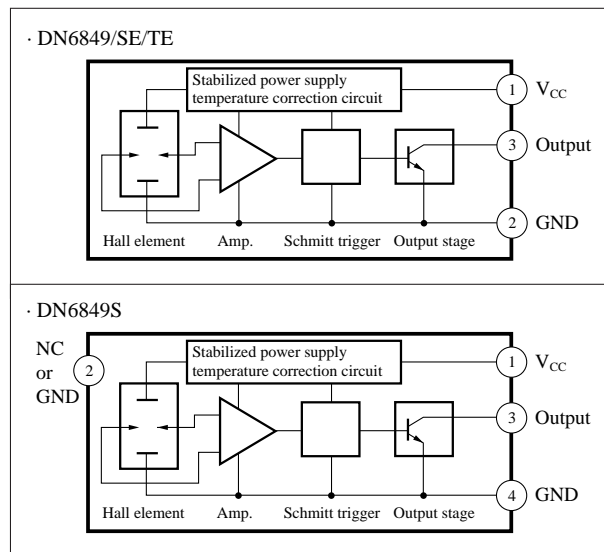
· DN6849/SE/TE

Stabilized power supply temperature correction circuit

1 $V_{CC}$

3 Output

2 GND

Hall element Amp. Schmitt trigger Output stage

· DN6849S

NC or GND 2

Stabilized power supply temperature correction circuit

1 $V_{CC}$

3 Output

4 GND

Hall element Amp. Schmitt trigger Output stage